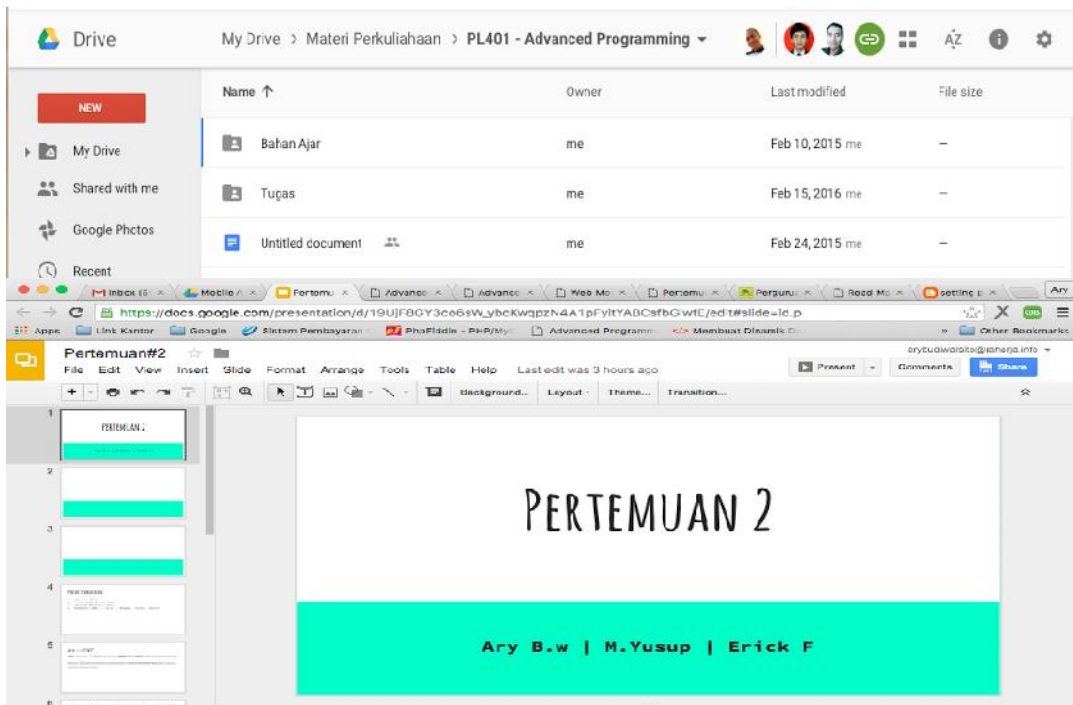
Drive

My Drive > Materi Perkuliahaan > PL401 - Advanced Programming

NEW

My Drive

Shared with me

Google Photos

Recent

| Name ↑ | Owner | Last modified | File size |
|---|---|---|---|
| Bahan Ajar | me | Feb 10, 2015 me | – |
| Tugas | me | Feb 15, 2016 me | – |
| Untitled document | me | Feb 24, 2015 me | – |

Inbox | Mobile | Pertemu | Advance | Advance | Web Mo | Pertemu | Perguru | Read Me | setting | Ary

https://docs.google.com/presentation/d/19UjF8GY3co6sW_ybcKwqpzN4A1pFyltYABCsfbGwfE/edit#slide=id.p

Apps | Link Kantor | Google | Sistem Pembayaran | PhpFiddle - PHP/My | Advanced Programm | Membuat Dinamis | Other Bookmarks

Pertemuan#2

File Edit View Insert Slide Format Arrange Tools Table Help Last edit was 3 hours ago

arybudiwarsito@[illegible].info

Present Comments Share

Background... Layout Theme... Transition...

1 PERTEMUAN 2

2

3

4

5

PERTEMUAN 2

Ary B.w | M.Yusup | Erick F